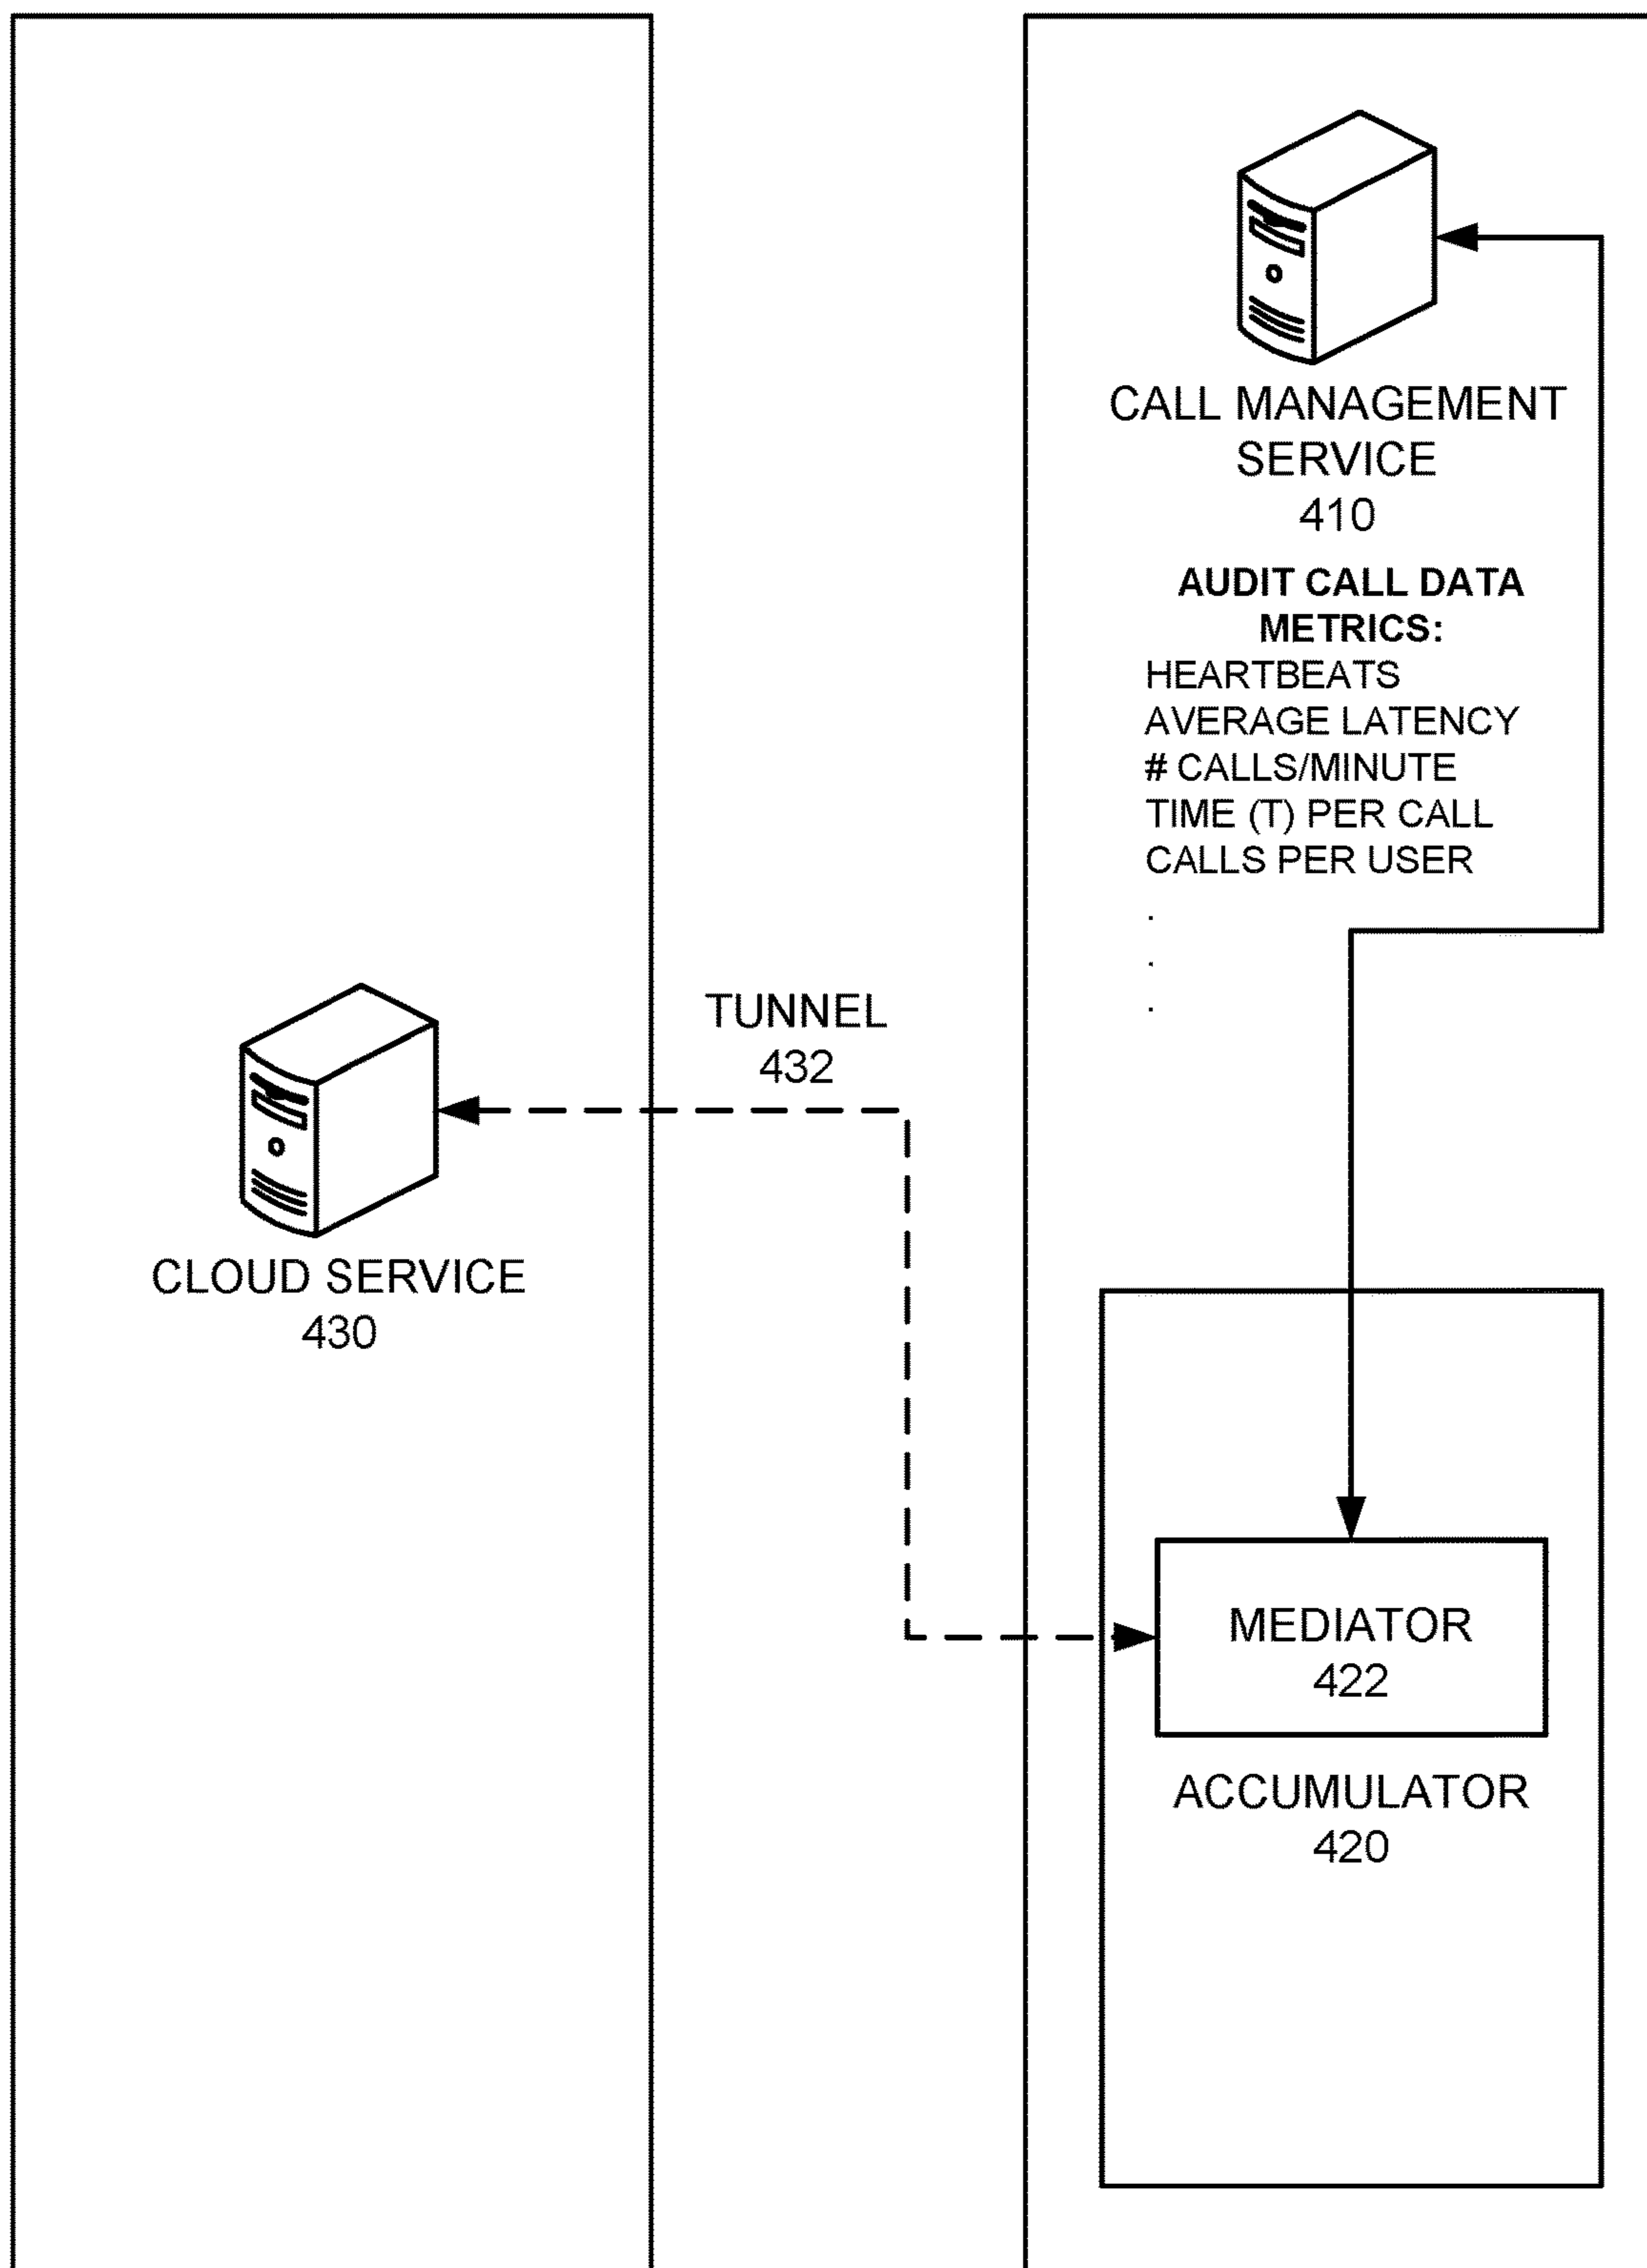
CALL MANAGEMENT SERVICE
410

**AUDIT CALL DATA METRICS:**
HEARTBEATS
AVERAGE LATENCY
# CALLS/MINUTE
TIME (T) PER CALL
CALLS PER USER
.
.
.

TUNNEL
432

CLOUD SERVICE
430

MEDIATOR
422

ACCUMULATOR
420